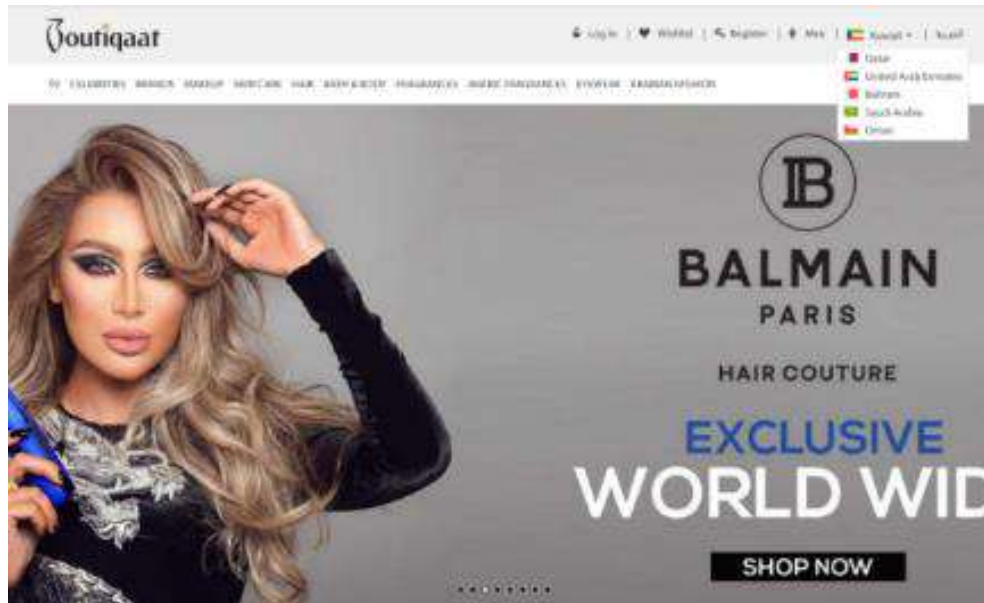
Boutiqaat

Log In | Wishlist | Register | Men | Kuwait | عربي

Qatar
United Arab Emirates
Bahrain
Saudi Arabia
Oman

TV CELEBRITIES BRANDS MAKEUP SKINCARE HAIR BATH & BODY FRAGRANCES ARABIC FRAGRANCES EYEWEAR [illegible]

B

BALMAIN
PARIS

HAIR COUTURE

EXCLUSIVE
WORLD WID

SHOP NOW